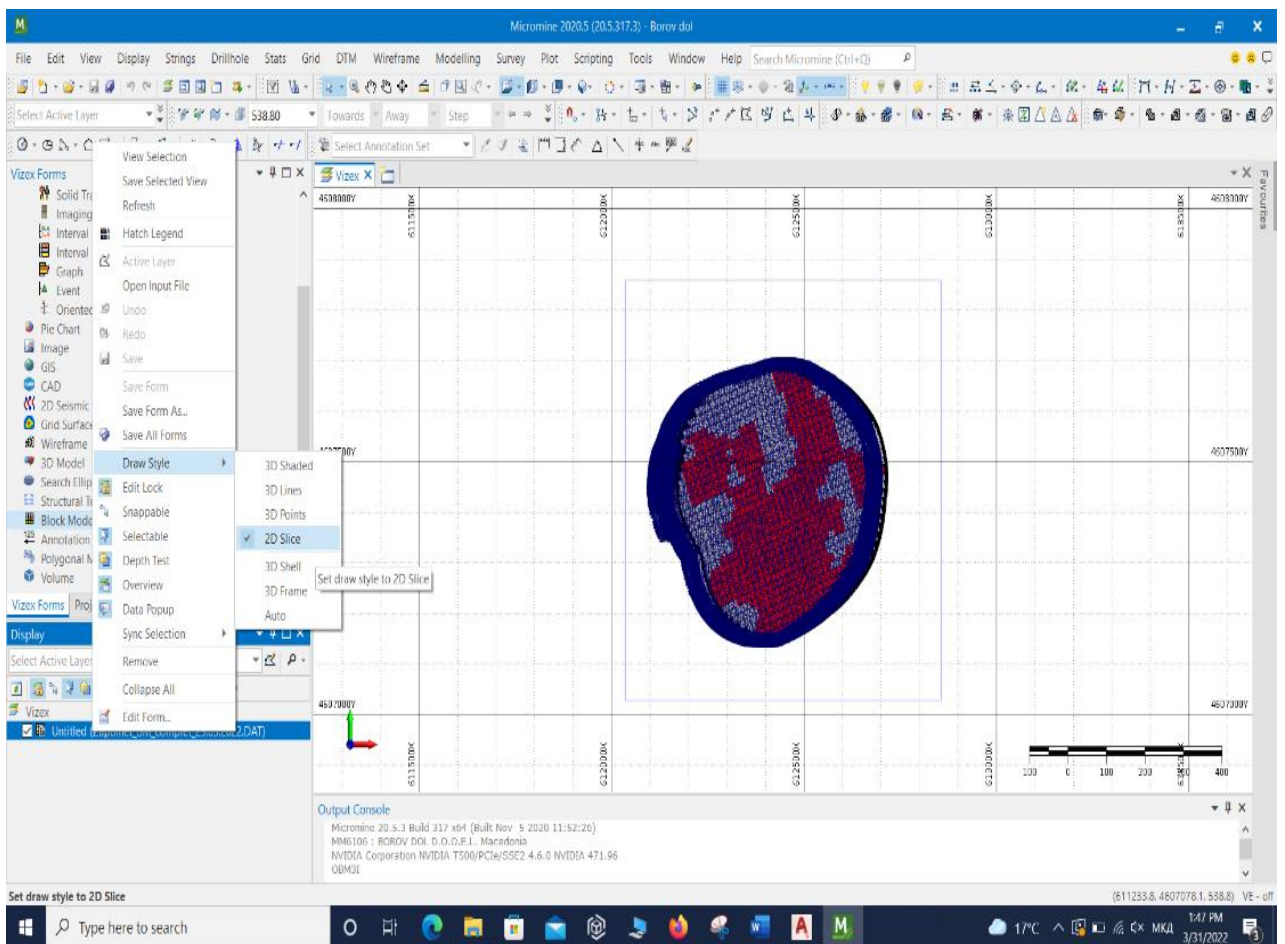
Micromine 2020.5 (20.5.317.3) - Borov dol

File Edit View Display Strings Drillhole Stats Grid DTM Wireframe Modelling Survey Plot Scripting Tools Window Help Search Micromine (Ctrl+Q)

Select Active Layer 538.80 Towards Away Step

Select Annotation Set

Vizex Forms
Solid Tra
Imaging
Interval
Interval
Graph
Event
Orientec
Pie Chart
Image
GIS
CAD
2D Seismic
Grid Surface
Wireframe
3D Model
Search Ellip
Structural Tr
Block Mode
Annotation
Polygonal M
Volume

Vizex Forms Proj

Display

Select Active Layer

Vizex
Untitled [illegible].DAT)

View Selection
Save Selected View
Refresh
Hatch Legend
Active Layer
Open Input File
Undo
Redo
Save
Save Form
Save Form As...
Save All Forms
Draw Style
Edit Lock
Snappable
Selectable
Depth Test
Overview
Data Popup
Sync Selection
Remove
Collapse All
Edit Form...

3D Shaded
3D Lines
3D Points
2D Slice
3D Shell
3D Frame
Auto

Set draw style to 2D Slice

Vizex

Favourites

4608000Y
611500X
612000X
612500X
613000X
613500X
4608000Y
4607500Y
4607500Y
4607000Y
4607000Y
611500X
612000X
612500X
613000X
613500X
100 0 100 200 400

Output Console
Micromine 20.5.3 Build 317 x64 (Built Nov 5 2020 11:52:20)
MM6106 : BOROV DOL D.O.O.E.L. Macedonia
NVIDIA Corporation NVIDIA T500/PCIe/SSE2 4.6.0 NVIDIA 471.96
OBMDI

Set draw style to 2D Slice
(611233.8, 4607078.1, 538.8) VE - off

Type here to search
17°C МКД 1:47 PM 3/31/2022